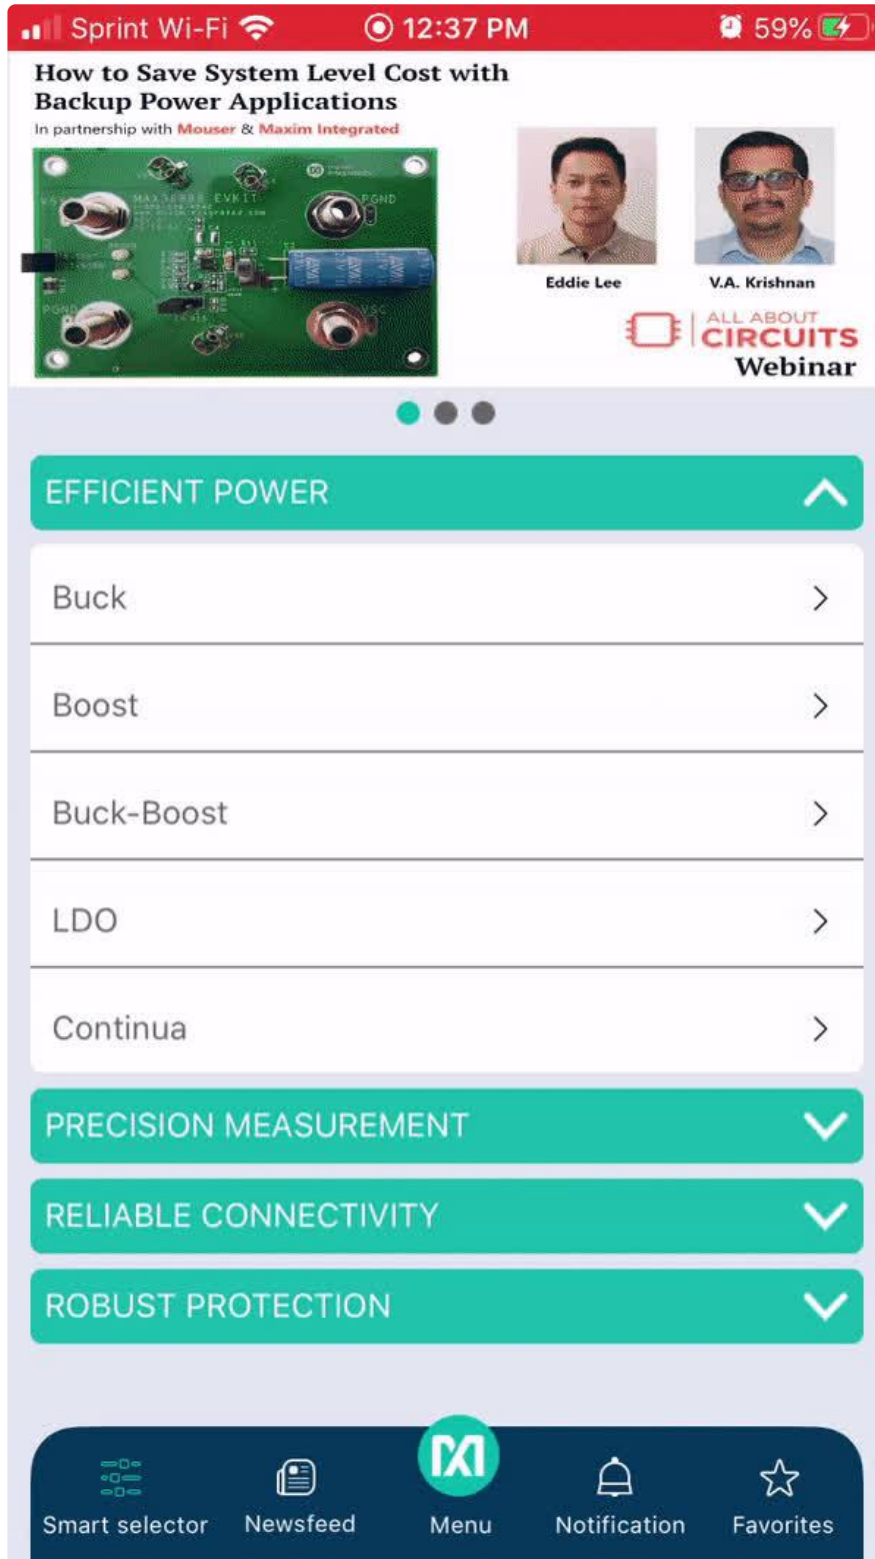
Sprint Wi-Fi 12:37 PM 59%

How to Save System Level Cost with Backup Power Applications

In partnership with Mouser & Maxim Integrated

Eddie Lee

V.A. Krishnan

ALL ABOUT CIRCUITS

Webinar

EFFICIENT POWER

Buck

Boost

Buck-Boost

LDO

Continua

PRECISION MEASUREMENT

RELIABLE CONNECTIVITY

ROBUST PROTECTION

Smart selector

Newsfeed

Menu

Notification

Favorites